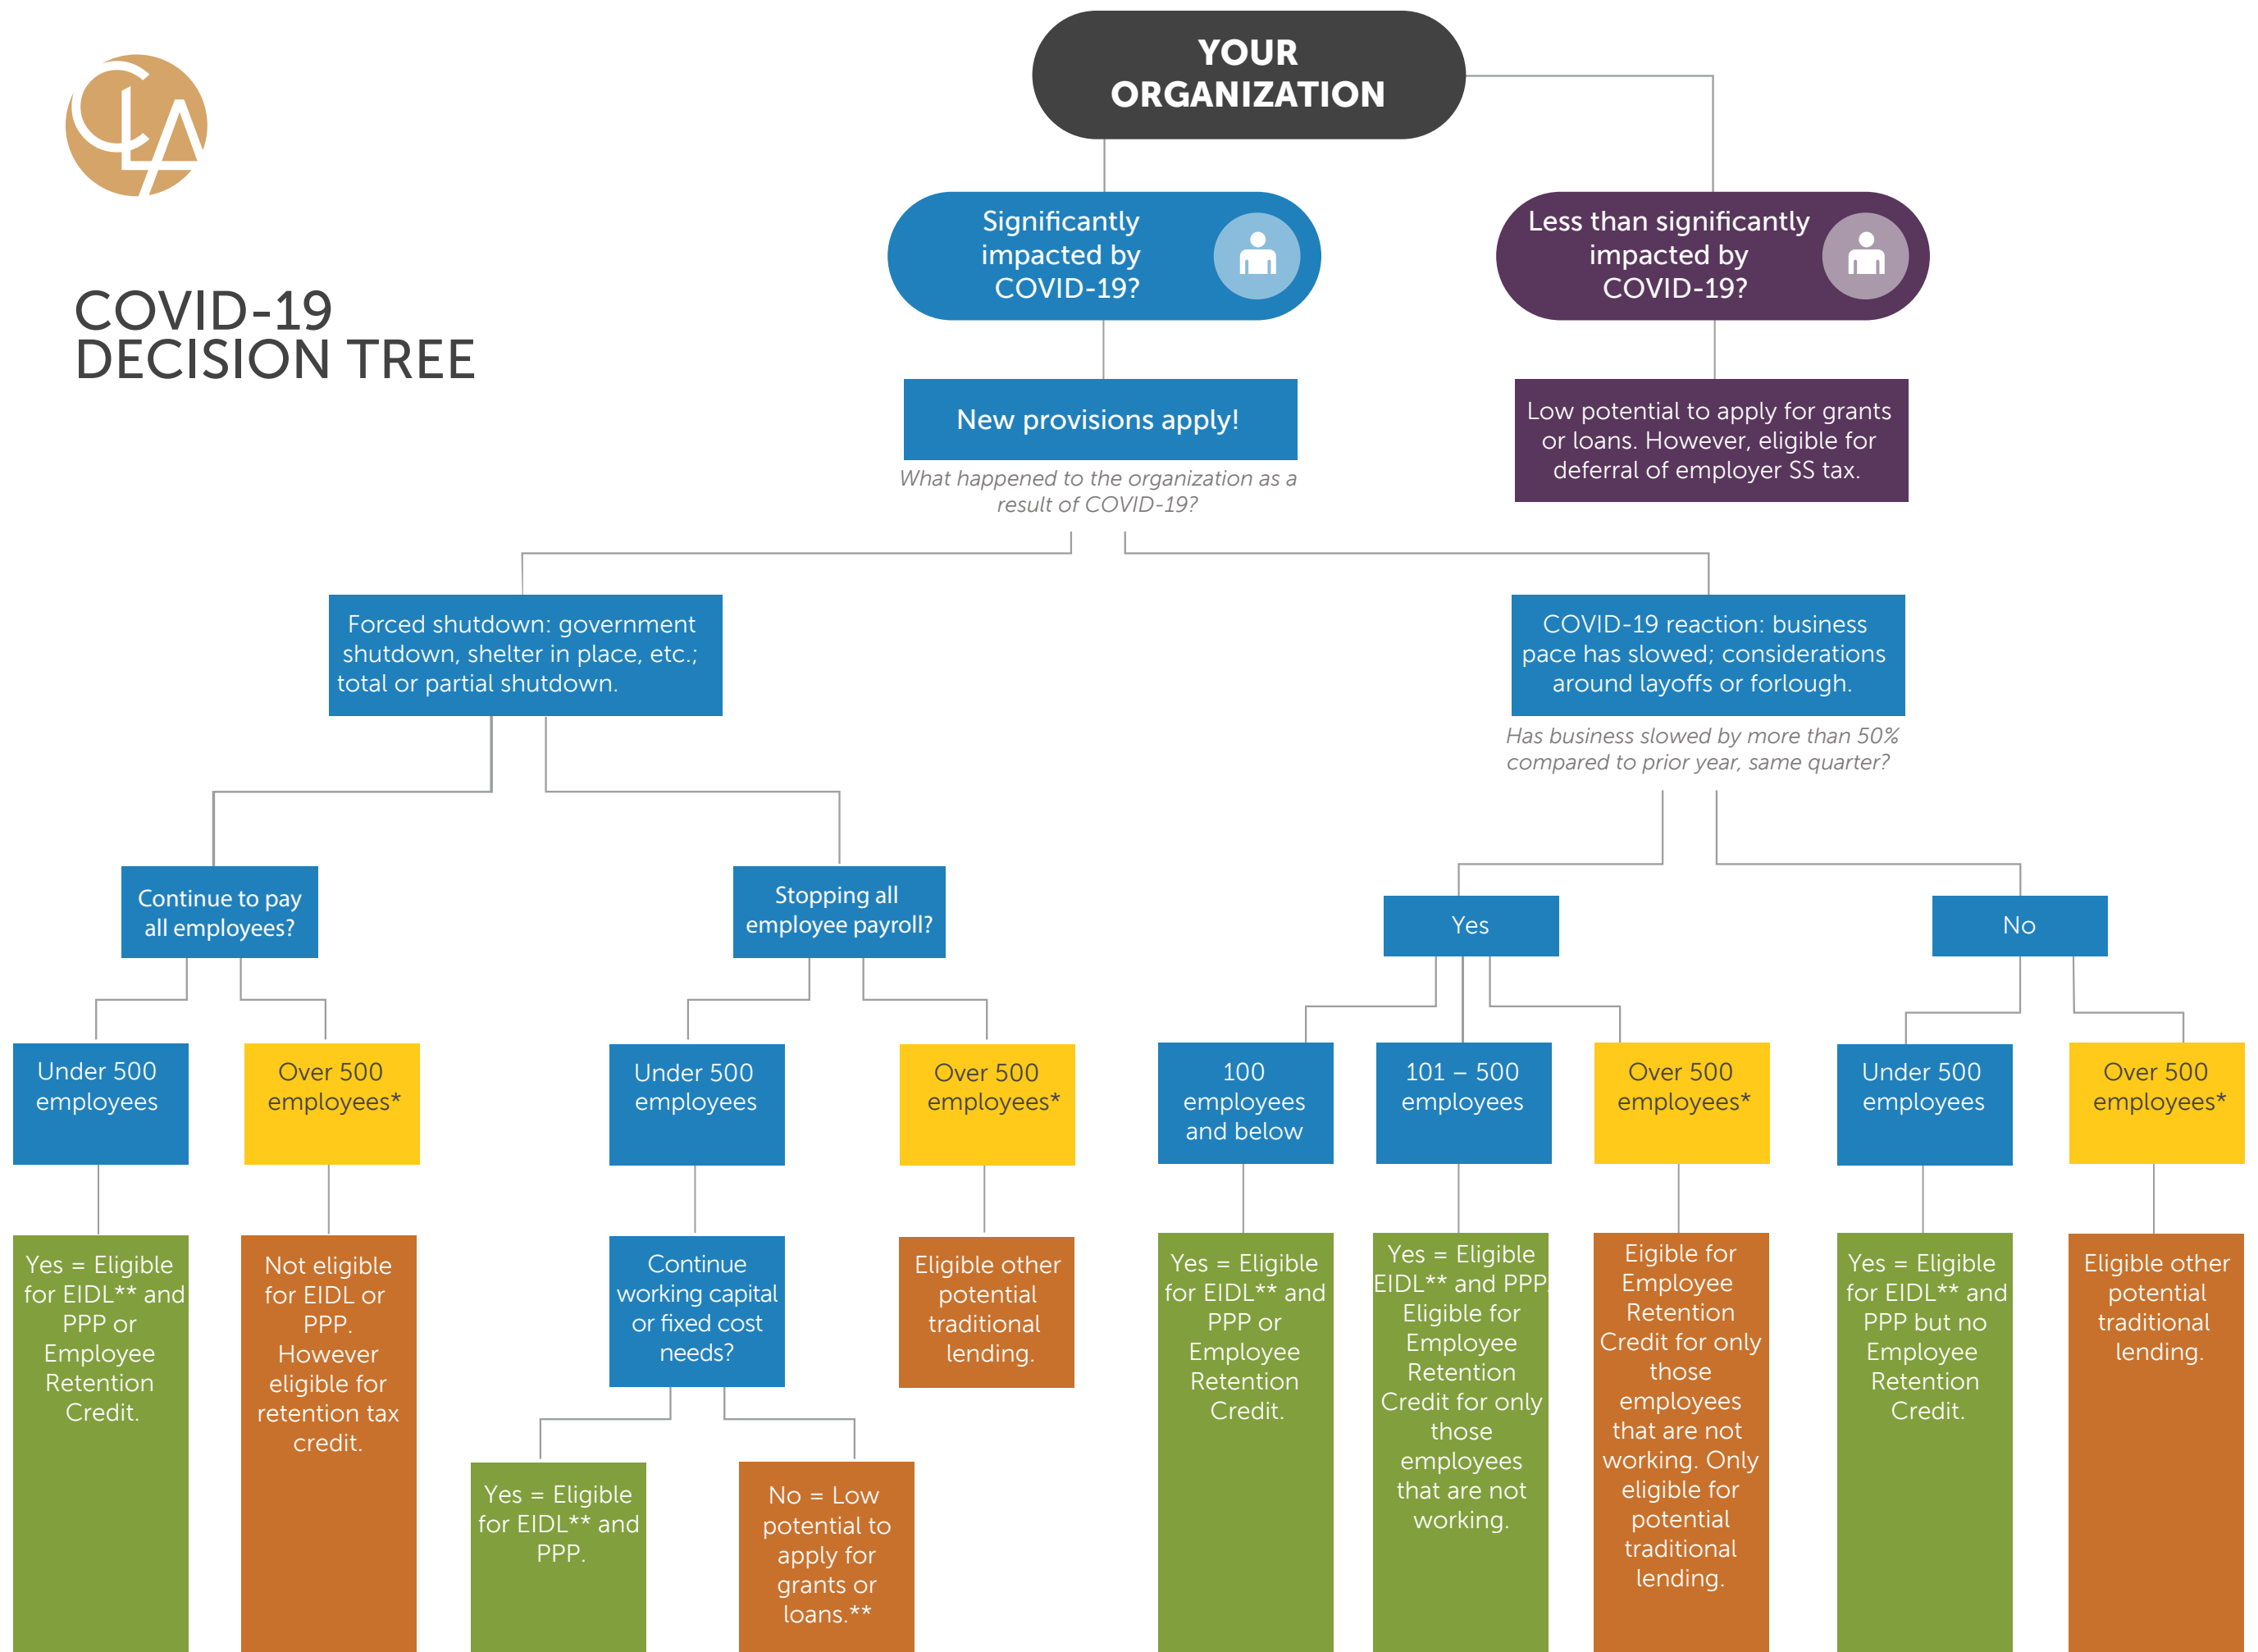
CLA

COVID-19 DECISION TREE

YOUR ORGANIZATION

Significantly impacted by COVID-19?

Less than significantly impacted by COVID-19?

New provisions apply!

What happened to the organization as a result of COVID-19?

Low potential to apply for grants or loans. However, eligible for deferral of employer SS tax.

Forced shutdown: government shutdown, shelter in place, etc.; total or partial shutdown.

COVID-19 reaction: business pace has slowed; considerations around layoffs or forlough.

Has business slowed by more than 50% compared to prior year, same quarter?

Continue to pay all employees?

Stopping all employee payroll?

Yes

No

Under 500 employees

Over 500 employees*

Under 500 employees

Over 500 employees*

100 employees and below

101 – 500 employees

Over 500 employees*

Under 500 employees

Over 500 employees*

Yes = Eligible for EIDL** and PPP or Employee Retention Credit.

Not eligible for EIDL or PPP. However eligible for retention tax credit.

Continue working capital or fixed cost needs?

Eligible other potential traditional lending.

Yes = Eligible for EIDL** and PPP or Employee Retention Credit.

Yes = Eligible EIDL** and PPP. Eligible for Employee Retention Credit for only those employees that are not working.

Eligible for Employee Retention Credit for only those employees that are not working. Only eligible for potential traditional lending.

Yes = Eligible for EIDL** and PPP but no Employee Retention Credit.

Eligible other potential traditional lending.

Yes = Eligible for EIDL** and PPP.

No = Low potential to apply for grants or loans.**